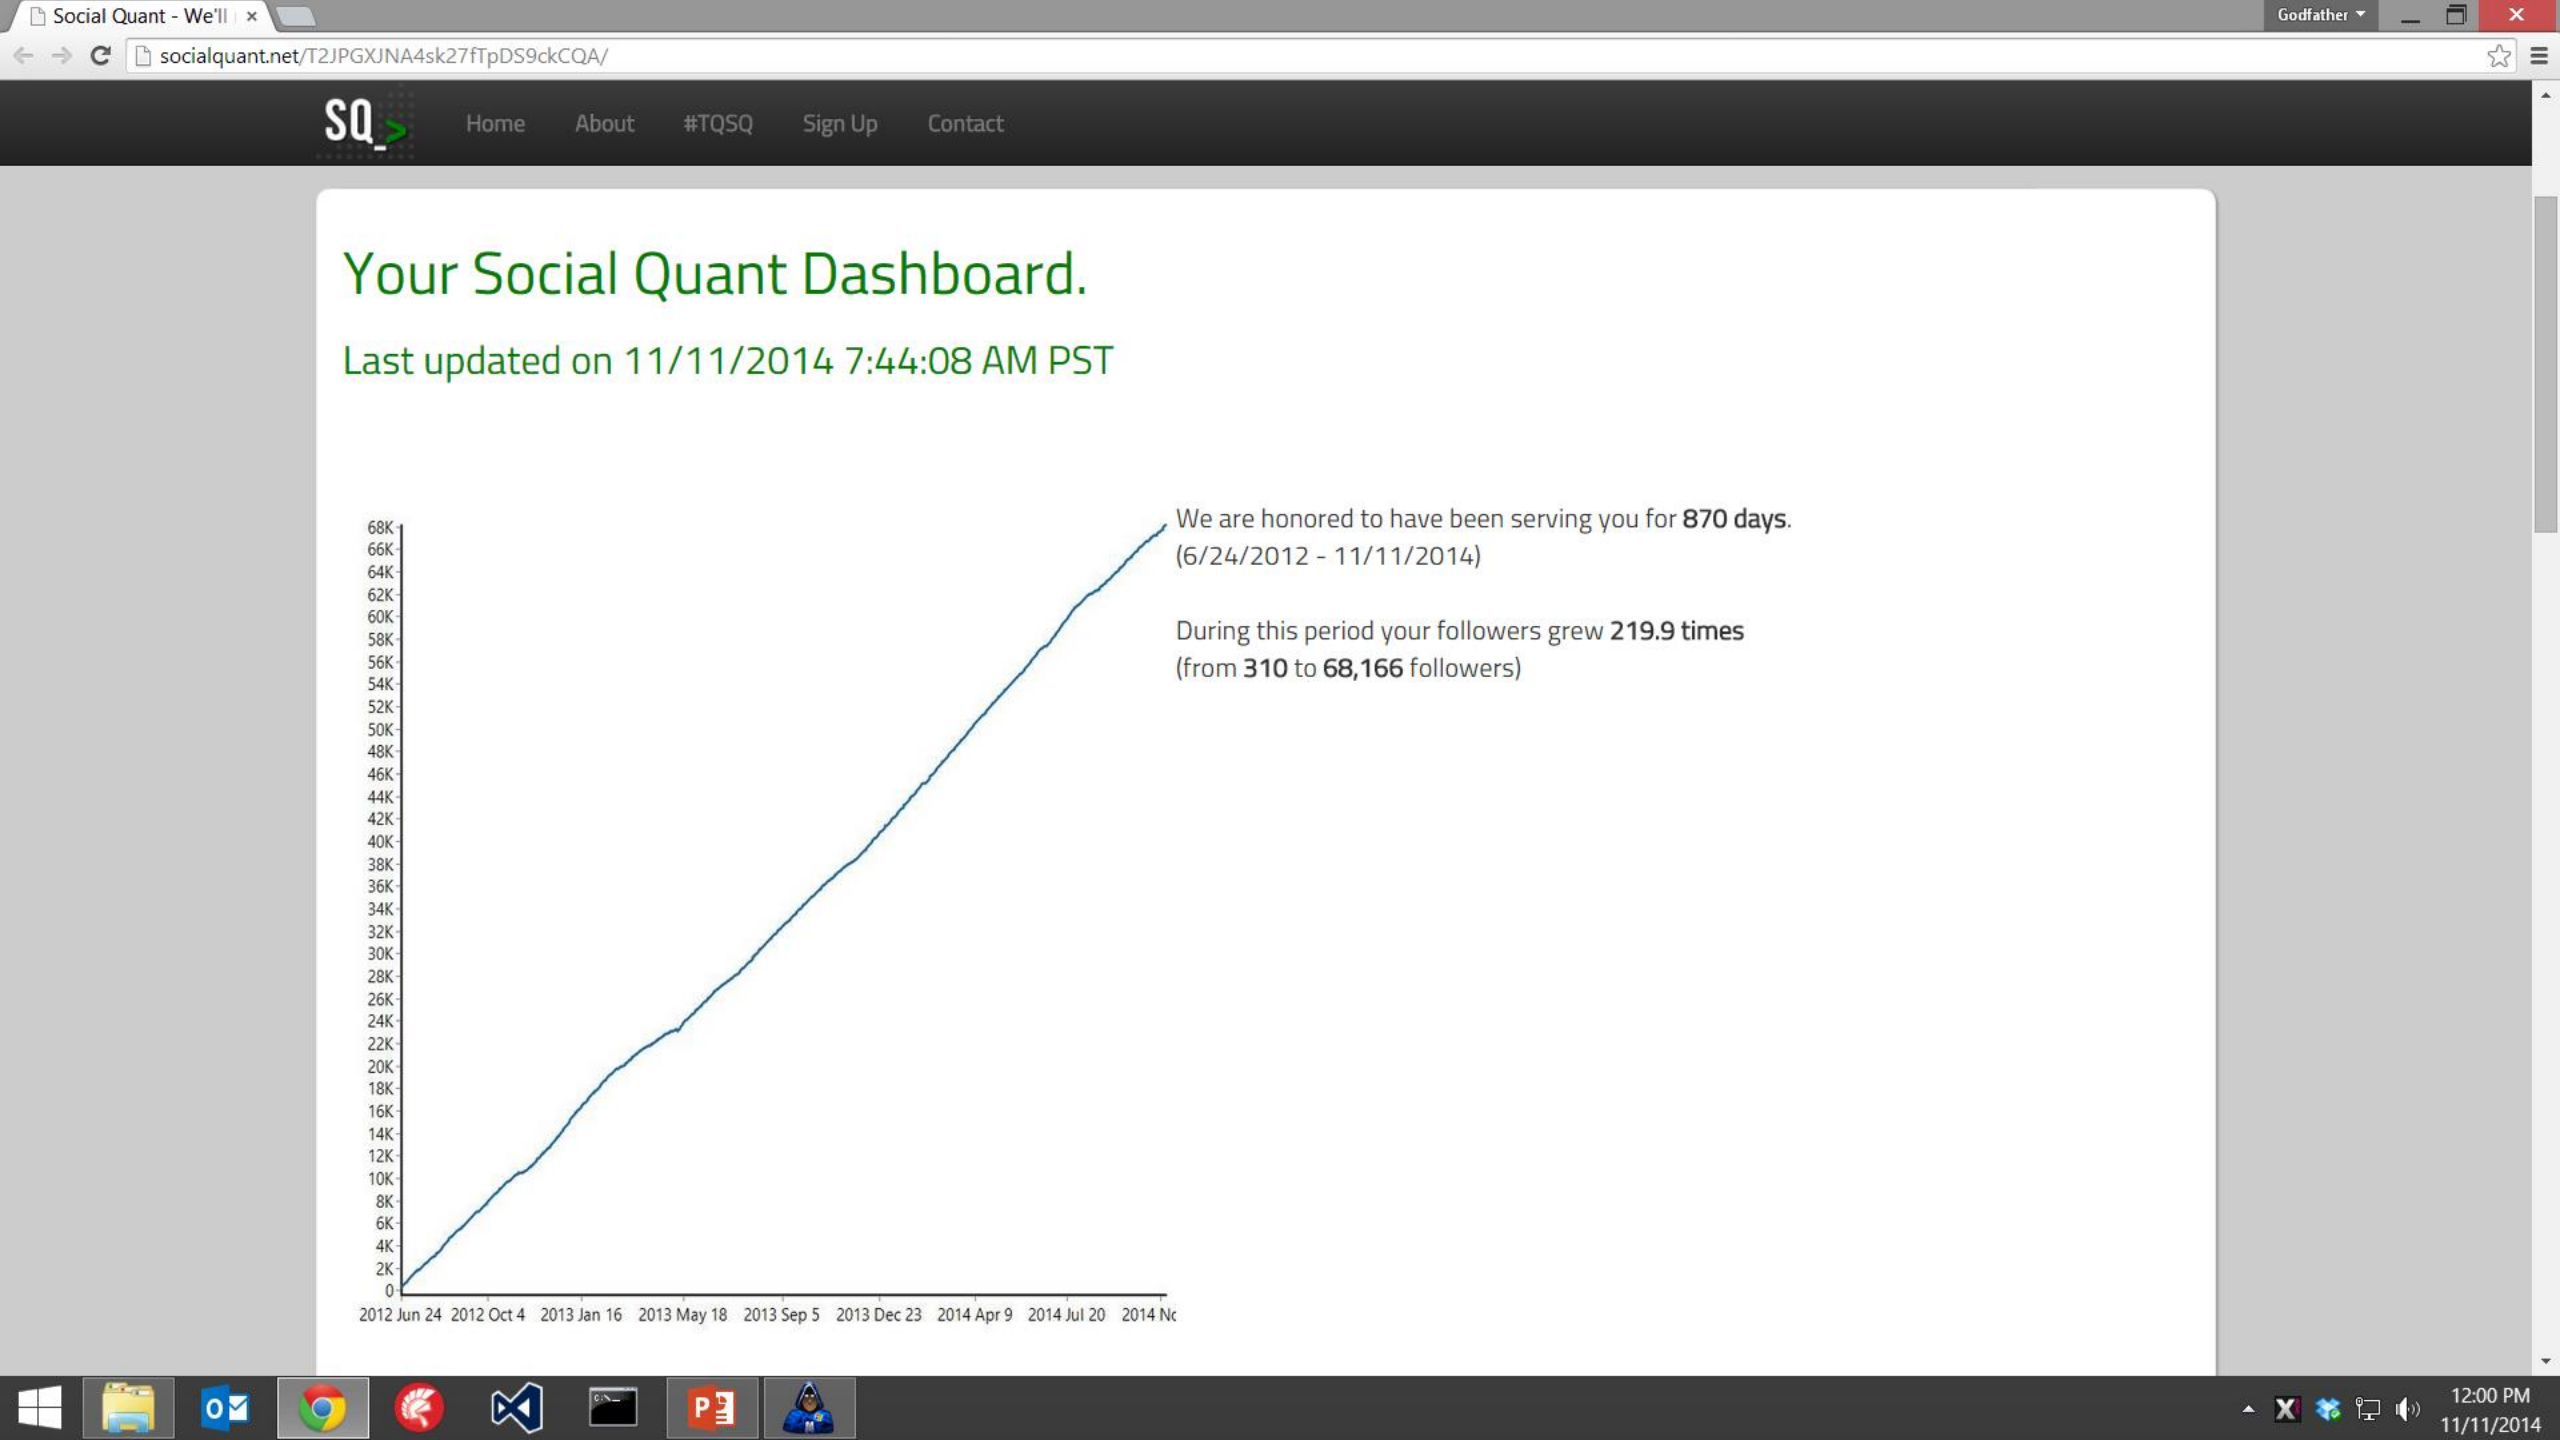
Social Quant - We'll ×

Godfather

socialquant.net/T2JPGXJNA4sk27fTpDS9ckCQA/

SQ_>

Home About #TQSQ Sign Up Contact

Your Social Quant Dashboard.

Last updated on 11/11/2014 7:44:08 AM PST

68K
66K
64K
62K
60K
58K
56K
54K
52K
50K
48K
46K
44K
42K
40K
38K
36K
34K
32K
30K
28K
26K
24K
22K
20K
18K
16K
14K
12K
10K
8K
6K
4K
2K
0

2012 Jun 24 2012 Oct 4 2013 Jan 16 2013 May 18 2013 Sep 5 2013 Dec 23 2014 Apr 9 2014 Jul 20 2014 Nc

We are honored to have been serving you for **870 days**. (6/24/2012 - 11/11/2014)

During this period your followers grew **219.9 times** (from **310** to **68,166** followers)

12:00 PM
11/11/2014